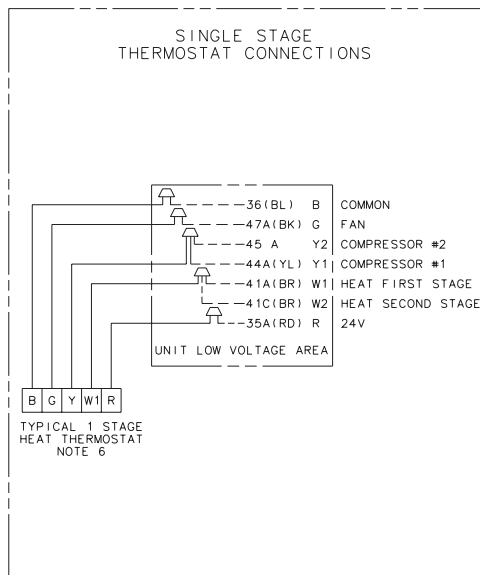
SINGLE STAGE
THERMOSTAT CONNECTIONS

36(BL) B COMMON
47A(BK) G FAN
45 A Y2 COMPRESSOR #2
44A(YL) Y1 COMPRESSOR #1
41A(BR) W1 HEAT FIRST STAGE
41C(BR) W2 HEAT SECOND STAGE
35A(RD) R 24V

UNIT LOW VOLTAGE AREA

| B | G | Y | W1 | R |
|---|---|---|---|---|

TYPICAL 1 STAGE
HEAT THERMOSTAT
NOTE 6